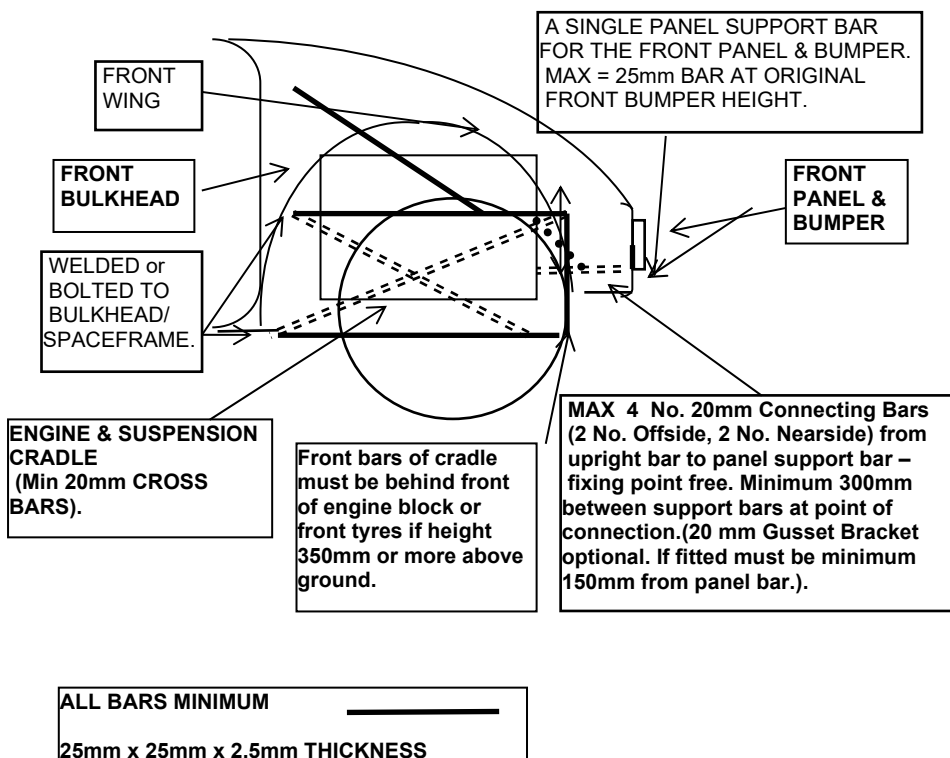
A SINGLE PANEL SUPPORT BAR FOR THE FRONT PANEL & BUMPER. MAX = 25mm BAR AT ORIGINAL FRONT BUMPER HEIGHT.

FRONT WING

FRONT BULKHEAD

FRONT PANEL & BUMPER

WELDED or BOLTED TO BULKHEAD/ SPACEFRAME.

ENGINE & SUSPENSION CRADLE (Min 20mm CROSS BARS).

Front bars of cradle must be behind front of engine block or front tyres if height 350mm or more above ground.

MAX 4 No. 20mm Connecting Bars (2 No. Offside, 2 No. Nearside) from upright bar to panel support bar – fixing point free. Minimum 300mm between support bars at point of connection.(20 mm Gusset Bracket optional. If fitted must be minimum 150mm from panel bar.).

ALL BARS MINIMUM

25mm x 25mm x 2.5mm THICKNESS